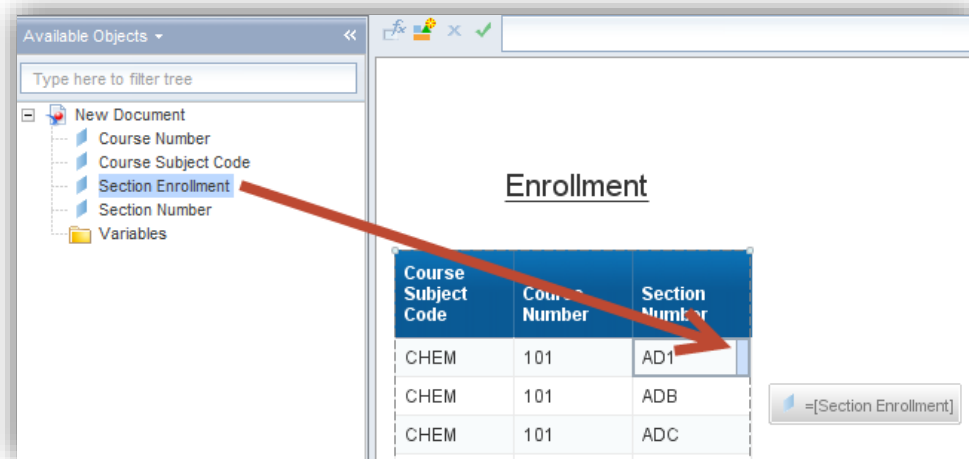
Available Objects ▾ «

Type here to filter tree

New Document
Course Number
Course Subject Code
Section Enrollment
Section Number
Variables

Enrollment

| Course Subject Code | Course Number | Section Number |
|---|---|---|
| CHEM | 101 | AD1 |
| CHEM | 101 | ADB |
| CHEM | 101 | ADC |

=[Section Enrollment]